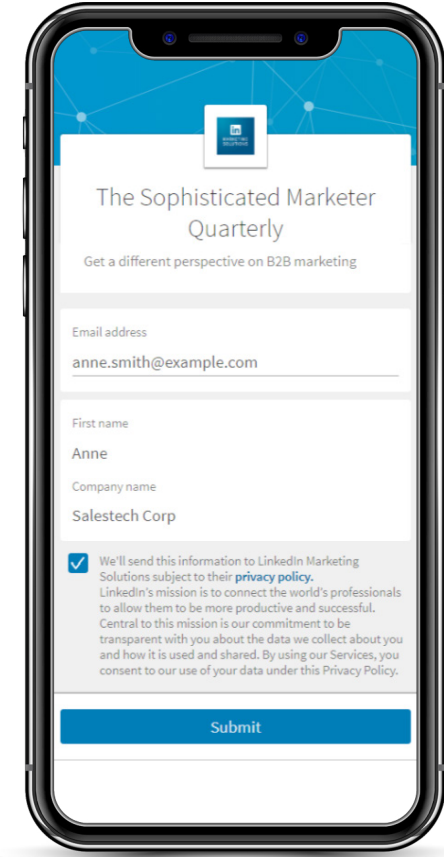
in MARKETING SOLUTIONS

The Sophisticated Marketer Quarterly

Get a different perspective on B2B marketing

Email address

anne.smith@example.com

First name

Anne

Company name

Salestech Corp

We'll send this information to LinkedIn Marketing Solutions subject to their privacy policy.
LinkedIn's mission is to connect the world's professionals to allow them to be more productive and successful. Central to this mission is our commitment to be transparent with you about the data we collect about you and how it is used and shared. By using our Services, you consent to our use of your data under this Privacy Policy.

Submit